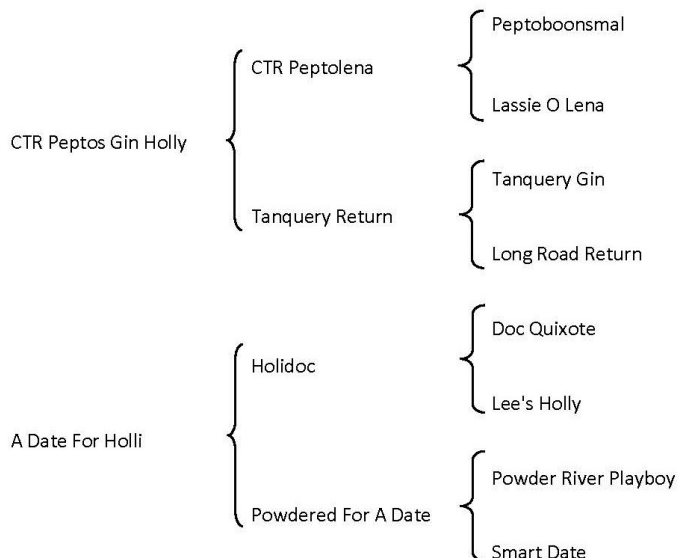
CTR Peptos Gin Holly

CTR Peptolena

Peptoboonsmal

Lassie O Lena

Tanquery Return

Tanquery Gin

Long Road Return

A Date For Holli

Holidoc

Doc Quixote

Lee's Holly

Powdered For A Date

Powder River Playboy

Smart Date